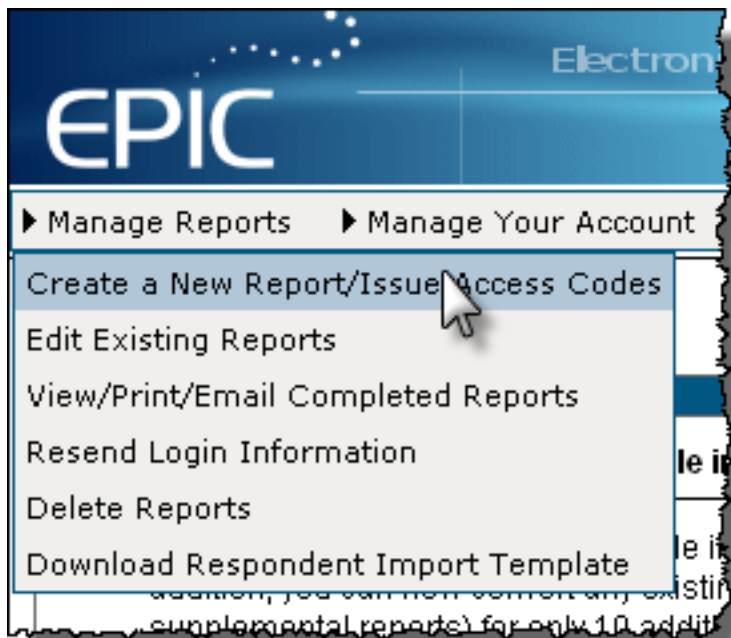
EPIC

Electron

▶ Manage Reports ▶ Manage Your Account

Create a New Report/Issue Access Codes

Edit Existing Reports

View/Print/Email Completed Reports

Resend Login Information

Delete Reports

Download Respondent Import Template

le i

le i

addition, you can now convert any existi

supplemental reports) for only 10 additi